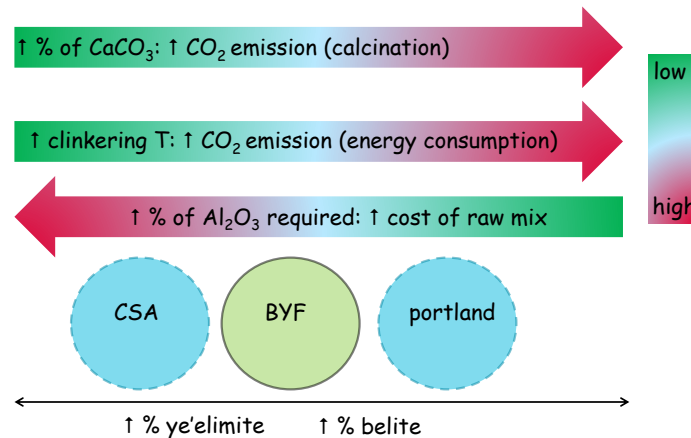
↑ % of $CaCO_3$: ↑ $CO_2$ emission (calcination)

↑ clinkering T: ↑ $CO_2$ emission (energy consumption)

↑ % of $Al_2O_3$ required: ↑ cost of raw mix

low

high

CSA

BYF

portland

↑ % ye'elimite

↑ % belite